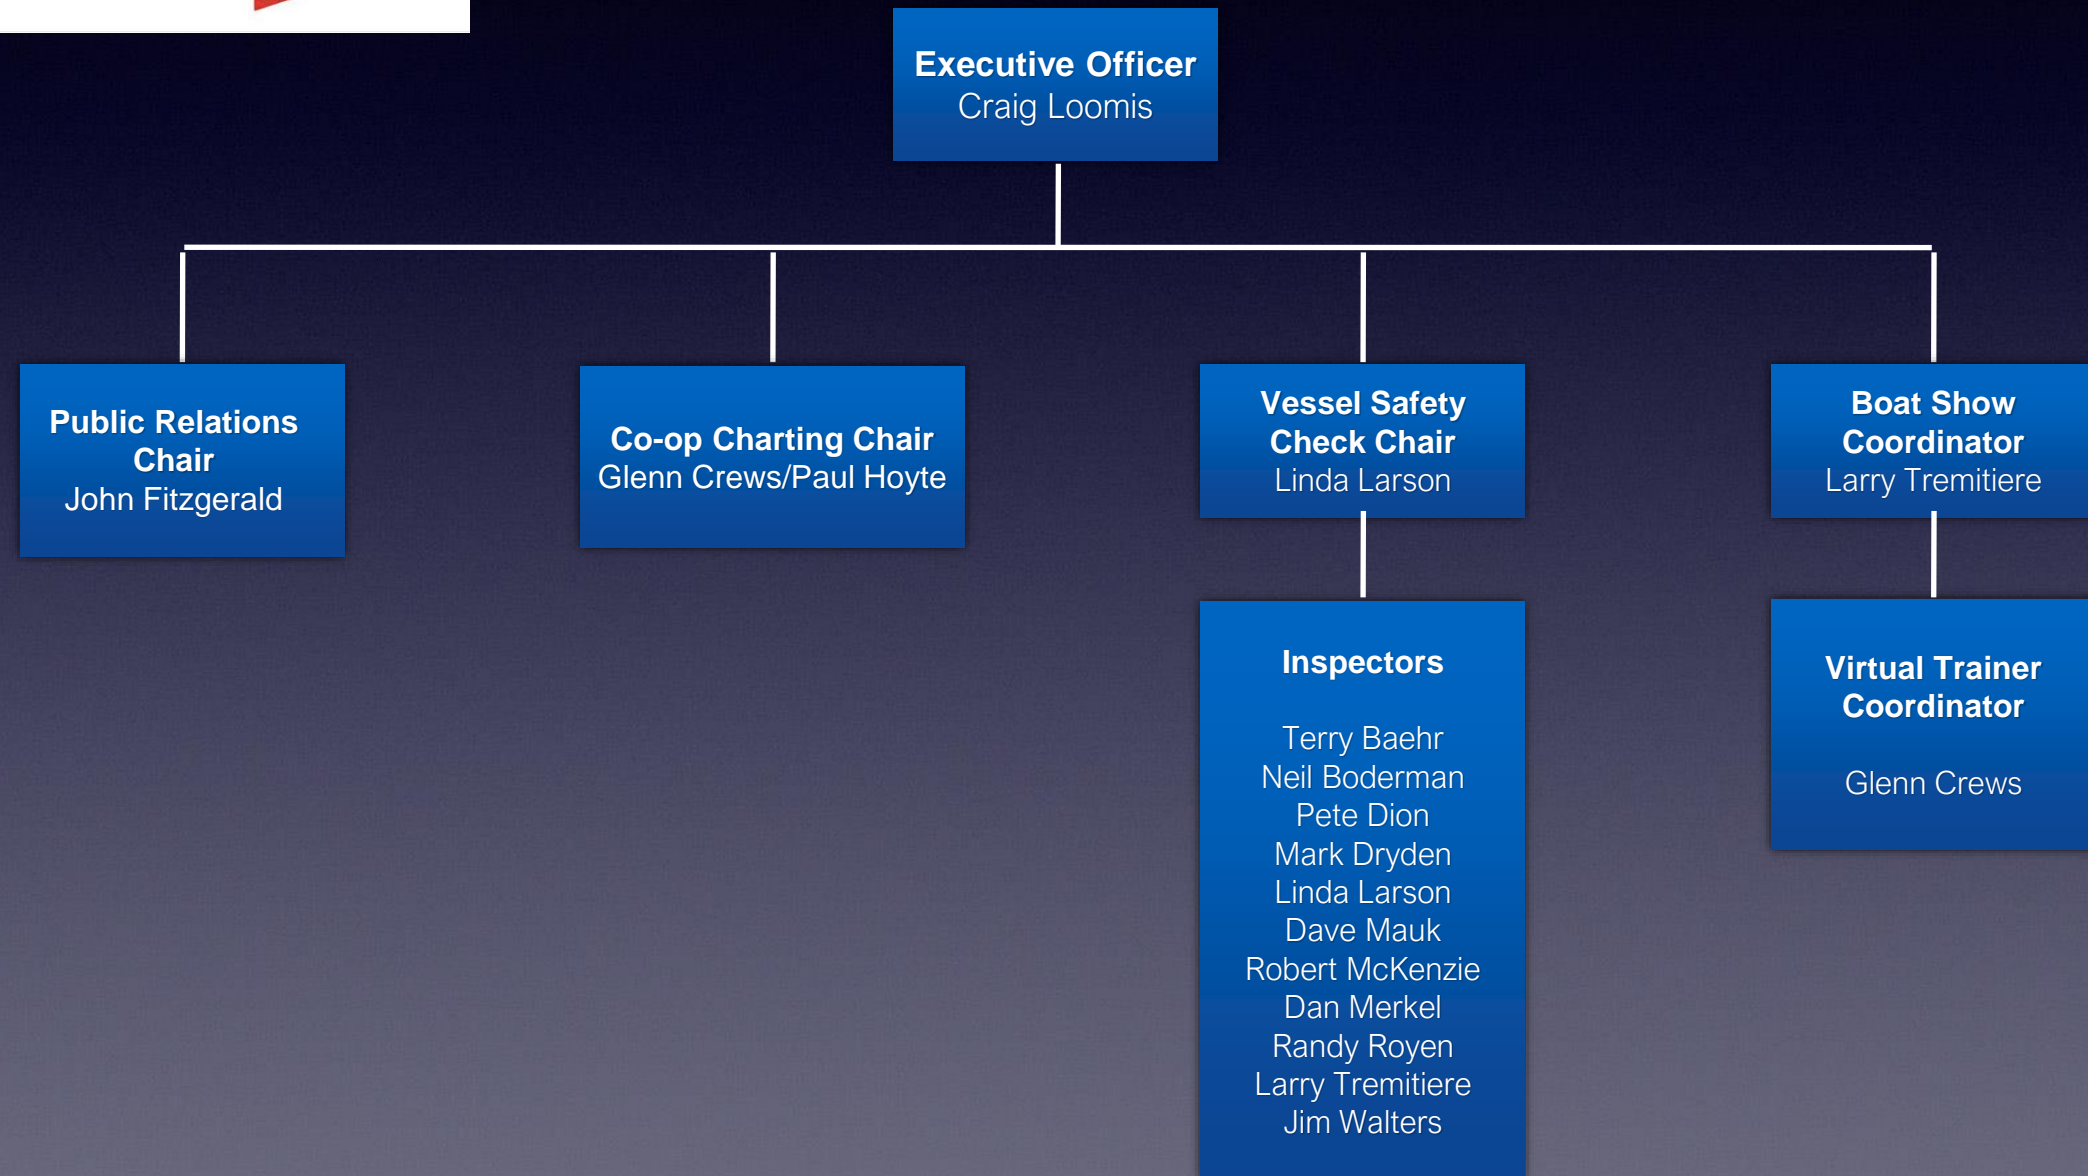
Executive Officer
Craig Loomis

Public Relations Chair
John Fitzgerald

Co-op Charting Chair
Glenn Crews/Paul Hoyte

Vessel Safety Check Chair
Linda Larson

Boat Show Coordinator
Larry Tremitiere

Inspectors

Terry Baehr
Neil Boderman
Pete Dion
Mark Dryden
Linda Larson
Dave Mauk
Robert McKenzie
Dan Merkel
Randy Royen
Larry Tremitiere
Jim Walters

Virtual Trainer Coordinator

Glenn Crews